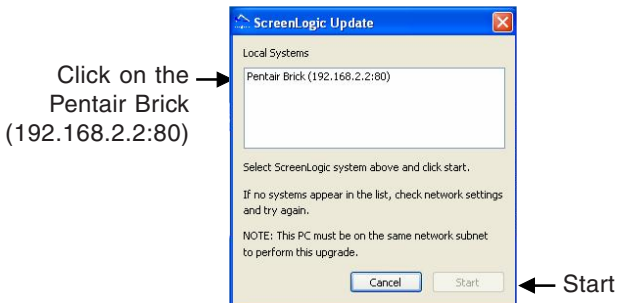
Click on the Pentair Brick (192.168.2.2:80)

ScreenLogic Update

Local Systems

Pentair Brick (192.168.2.2:80)

Select ScreenLogic system above and click start.

If no systems appear in the list, check network settings and try again.

NOTE: This PC must be on the same network subnet to perform this upgrade.

Cancel

Start

Start